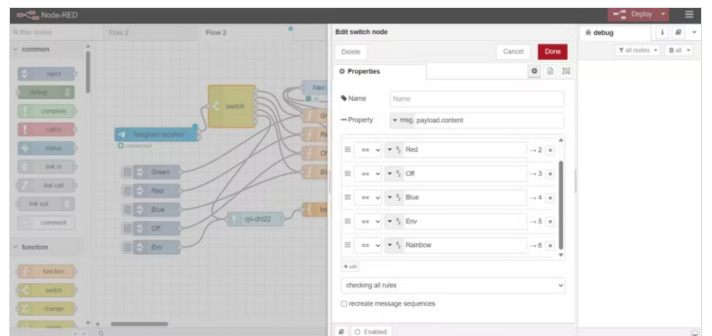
Node-RED

Deploy

filter nodes

Flow 2

Flow 2

common

inject

debug

complete

catch

status

link in

link call

link out

comment

function

function

switch

change

switch

Telegram receiver

connected

Green

Red

Blue

Off

Env

rpi-dht22

Edit switch node

Delete

Cancel

Done

Properties

Name

Name

Property

msg. payload.content

==

Red

→ 2

==

Off

→ 3

==

Blue

→ 4

==

Env

→ 5

==

Rainbow

→ 6

+ add

checking all rules

recreate message sequences

Enabled

debug

all nodes

all